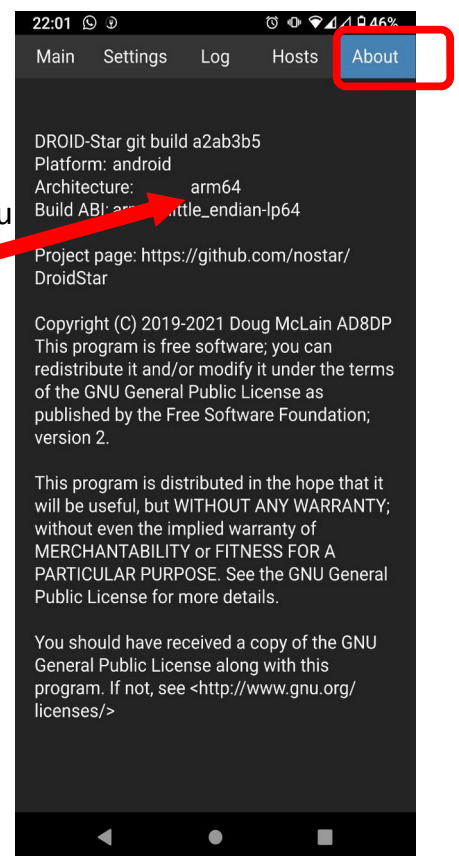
22:01 46%

Main Settings Log Hosts About

DROID-Star git build a2ab3b5
Platform: android
Architecture: arm64
Build ABI: ar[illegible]little_endian-lp64

u

Project page: https://github.com/nostar/DroidStar

Copyright (C) 2019-2021 Doug McLain AD8DP
This program is free software; you can redistribute it and/or modify it under the terms of the GNU General Public License as published by the Free Software Foundation; version 2.

This program is distributed in the hope that it will be useful, but WITHOUT ANY WARRANTY; without even the implied warranty of MERCHANTABILITY or FITNESS FOR A PARTICULAR PURPOSE. See the GNU General Public License for more details.

You should have received a copy of the GNU General Public License along with this program. If not, see <http://www.gnu.org/licenses/>